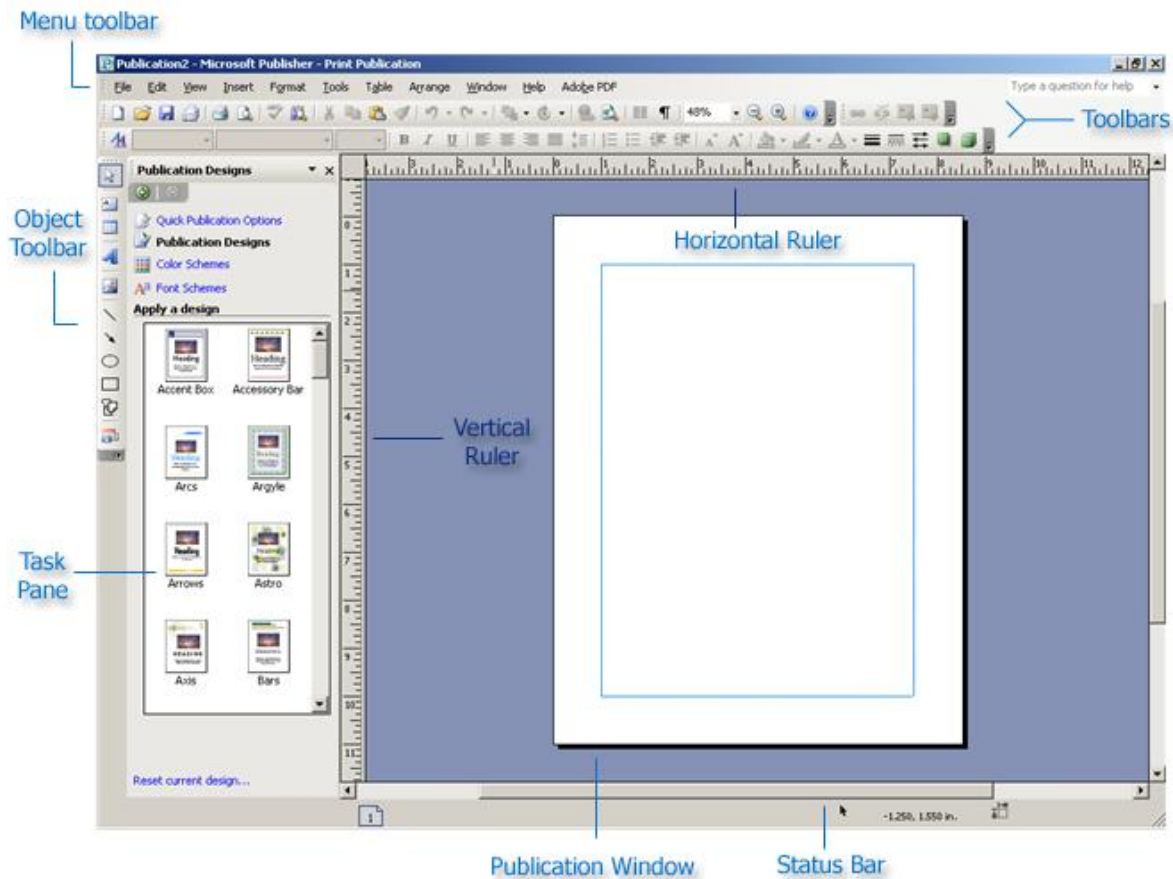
Menu toolbar

Publication2 - Microsoft Publisher - Print Publication

File Edit View Insert Format Tools Table Arrange Window Help Adobe PDF

Type a question for help

48%

Toolbars

Object Toolbar

Publication Designs

Quick Publication Options
Publication Designs
Color Schemes
Font Schemes
Apply a design

Heading
Accent Box
Heading
Accessory Bar
Heading
Arcs
Heading
Argyle
Heading
Arrows
Heading
Astro
HEADING
Axis
Bars

Reset current design...

Horizontal Ruler

Vertical Ruler

Task Pane

1

-1.250, 1.550 in.

Publication Window

Status Bar